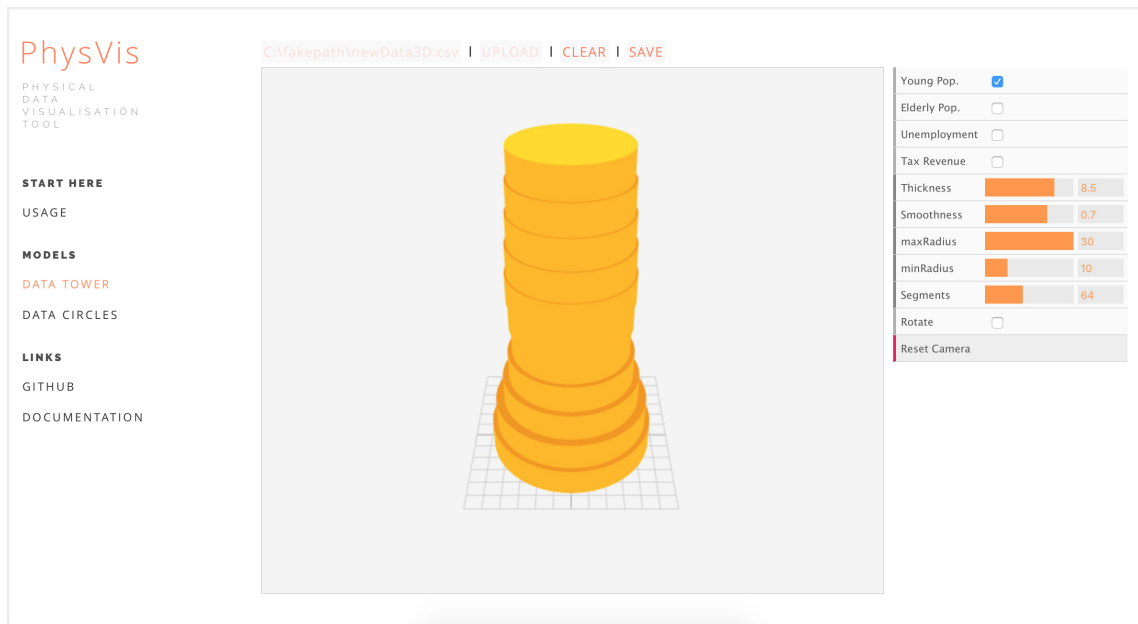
PhysVis

PHYSICAL DATA VISUALISATION TOOL

START HERE

USAGE

MODELS

DATA TOWER

DATA CIRCLES

LINKS

GITHUB

DOCUMENTATION

C:\fakepath\newData3D.csv | UPLOAD | CLEAR | SAVE

| | |
|---|---|
| Young Pop. | ☑ |
| Elderly Pop. | ☐ |
| Unemployment | ☐ |
| Tax Revenue | ☐ |
| Thickness | 8.5 |
| Smoothness | 0.7 |
| maxRadius | 30 |
| minRadius | 10 |
| Segments | 64 |
| Rotate | ☐ |
| Reset Camera | |